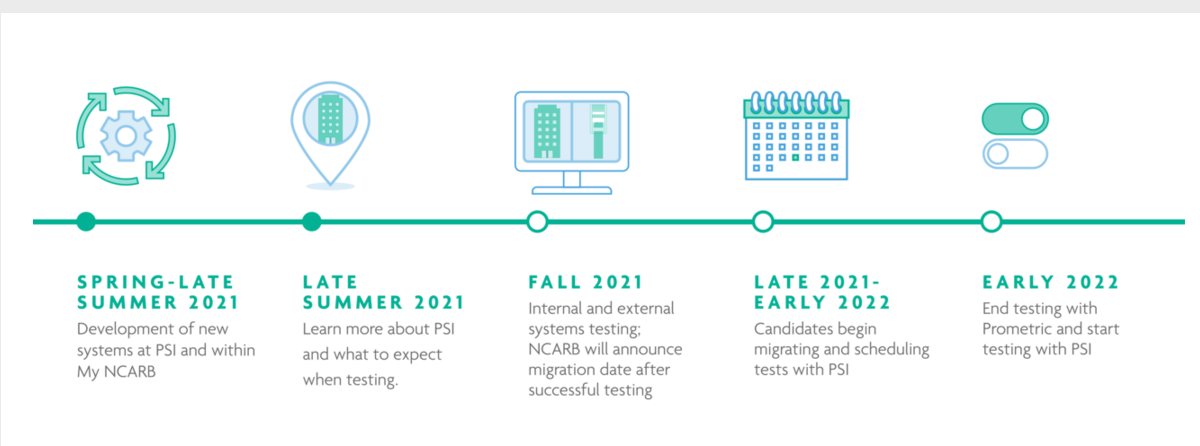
SPRING-LATE SUMMER 2021
Development of new systems at PSI and within My NCARB

LATE SUMMER 2021
Learn more about PSI and what to expect when testing.

FALL 2021
Internal and external systems testing; NCARB will announce migration date after successful testing

LATE 2021-EARLY 2022
Candidates begin migrating and scheduling tests with PSI

EARLY 2022
End testing with Prometric and start testing with PSI